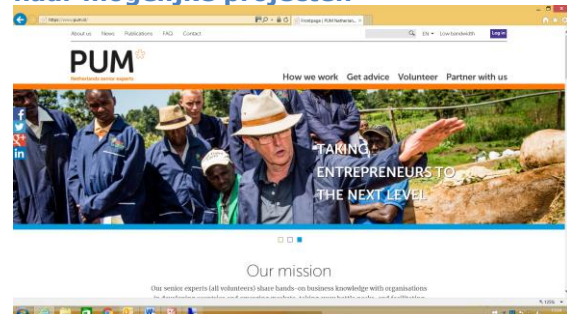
naar mogelijke projecten

https://www.pum.nl/

Frontpage | PUM Netherlands ×

About us News Publications FAQ Contact

EN Low bandwidth Log in

PUM

Netherlands senior experts

How we work Get advice Volunteer Partner with us

f
g+
in

TAKING ENTREPRENEURS TO THE NEXT LEVEL

Our mission

Our senior experts (all volunteers) share hands-on business knowledge with organisations in developing countries and emerging markets, taking away bottle necks, and facilitating

120%